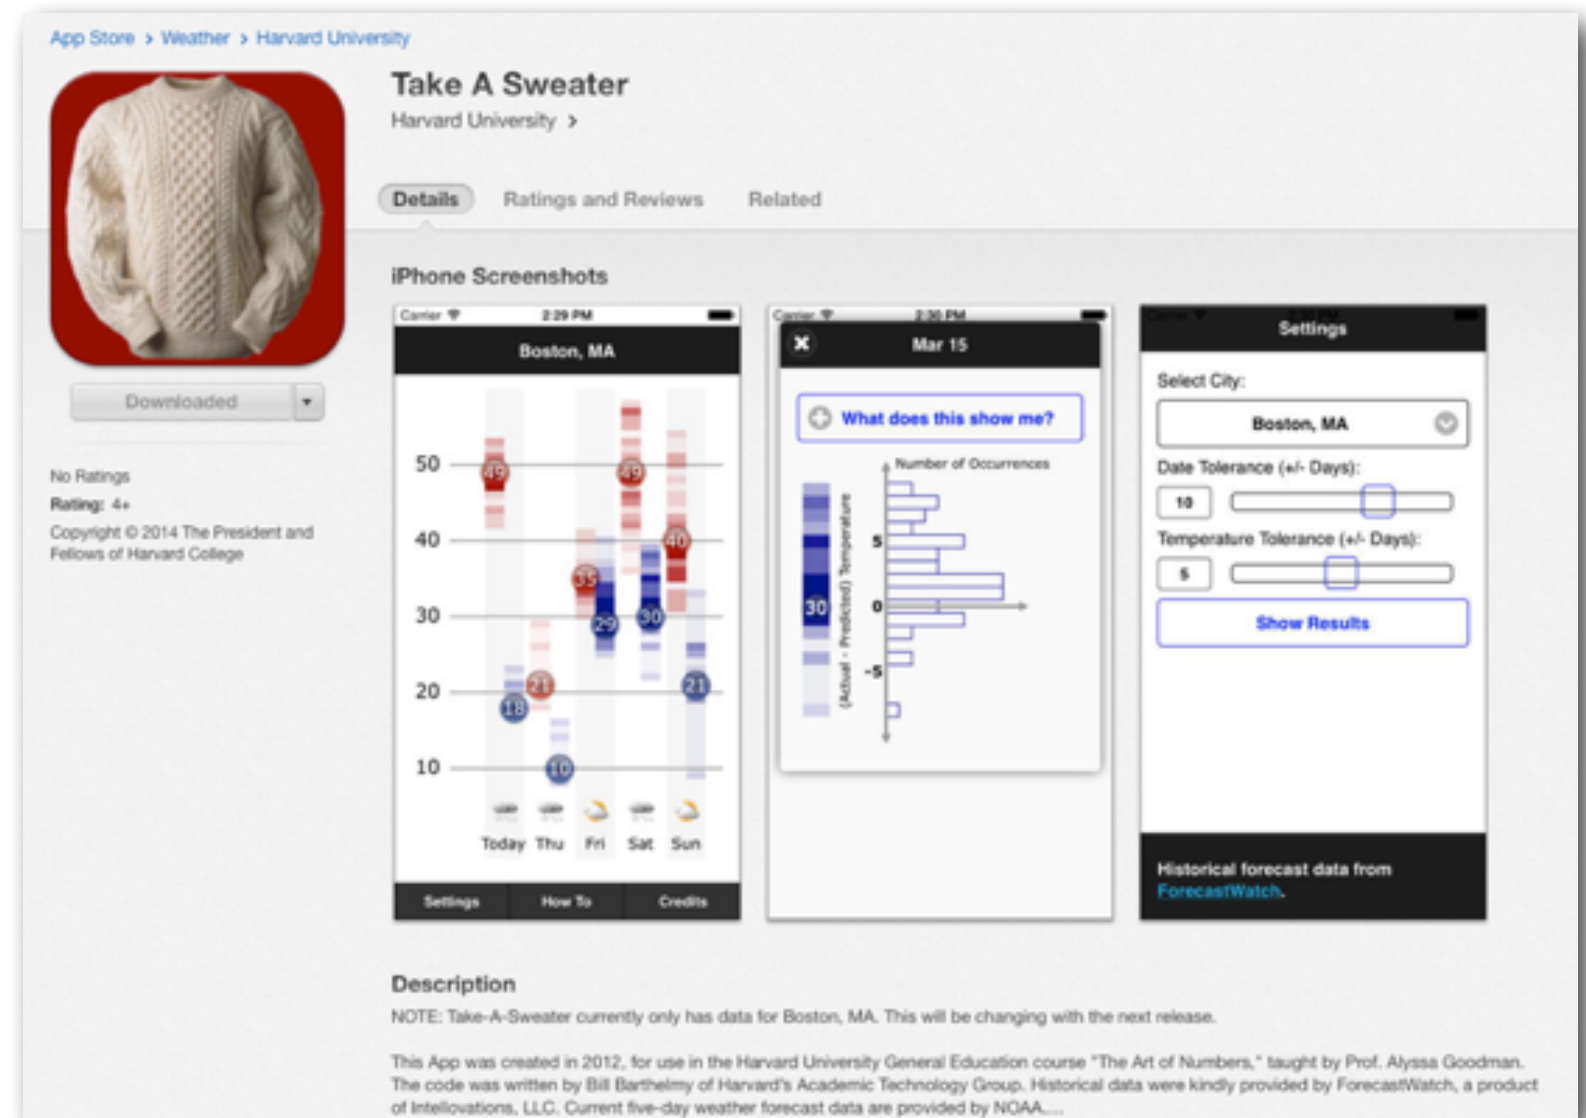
App Store > Weather > Harvard University

Take A Sweater
Harvard University >

Details Ratings and Reviews Related

Downloaded

No Ratings
Rating: 4+
Copyright © 2014 The President and Fellows of Harvard College

iPhone Screenshots

Carrier 2:29 PM
Boston, MA
50 40 30 20 10
49 49 40 35 29 30 18 21 21 10
Today Thu Fri Sat Sun
Settings How To Credits

Carrier 2:30 PM
Mar 15
What does this show me?
Number of Occurrences
(Actual - Predicted) Temperature
5 0 -5
30

Carrier
Settings
Select City:
Boston, MA
Date Tolerance (+/- Days):
10
Temperature Tolerance (+/- Days):
5
Show Results
Historical forecast data from ForecastWatch.

Description
NOTE: Take-A-Sweater currently only has data for Boston, MA. This will be changing with the next release.

This App was created in 2012, for use in the Harvard University General Education course "The Art of Numbers," taught by Prof. Alyssa Goodman. The code was written by Bill Barthelmy of Harvard's Academic Technology Group. Historical data were kindly provided by ForecastWatch, a product of Intellovations, LLC. Current five-day weather forecast data are provided by NOAA....